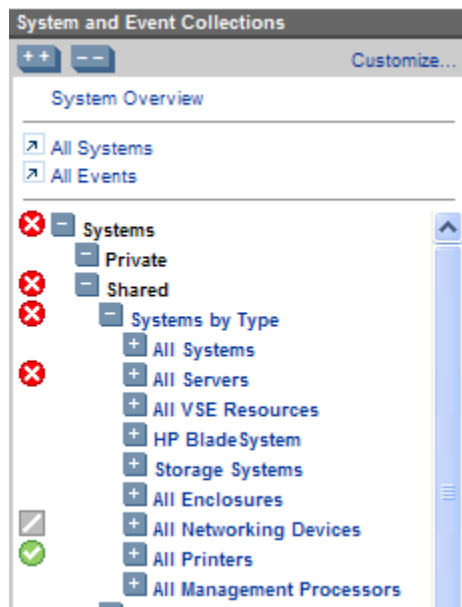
System and Event Collections

++ −−

Customize...

System Overview

All Systems
All Events

Systems
Private
Shared
Systems by Type
All Systems
All Servers
All VSE Resources
HP BladeSystem
Storage Systems
All Enclosures
All Networking Devices
All Printers
All Management Processors